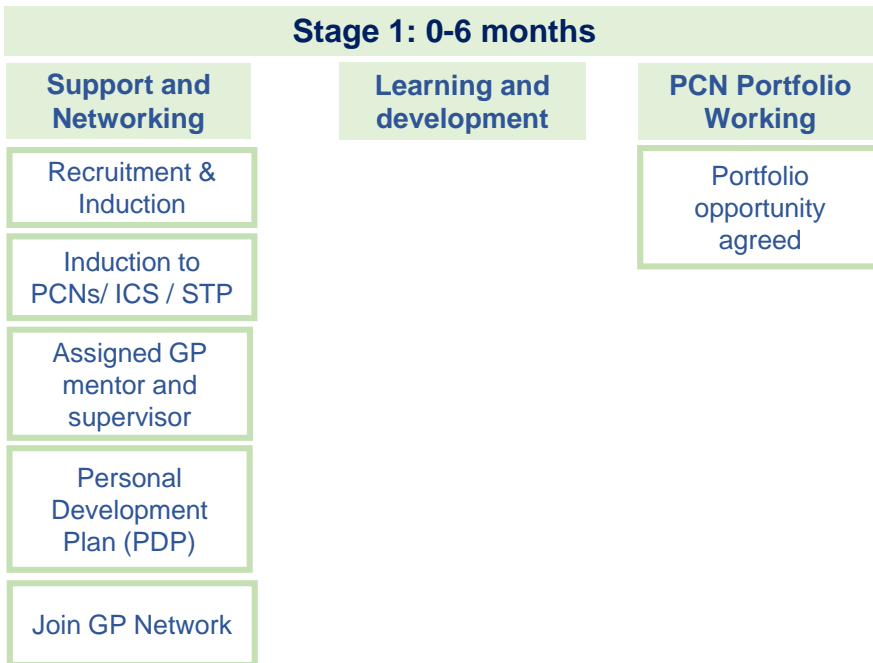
Stage 1: 0-6 months

Support and Networking

Recruitment & Induction

Induction to PCNs/ ICS / STP

Assigned GP mentor and supervisor

Personal Development Plan (PDP)

Join GP Network

Learning and development

PCN Portfolio Working

Portfolio opportunity agreed